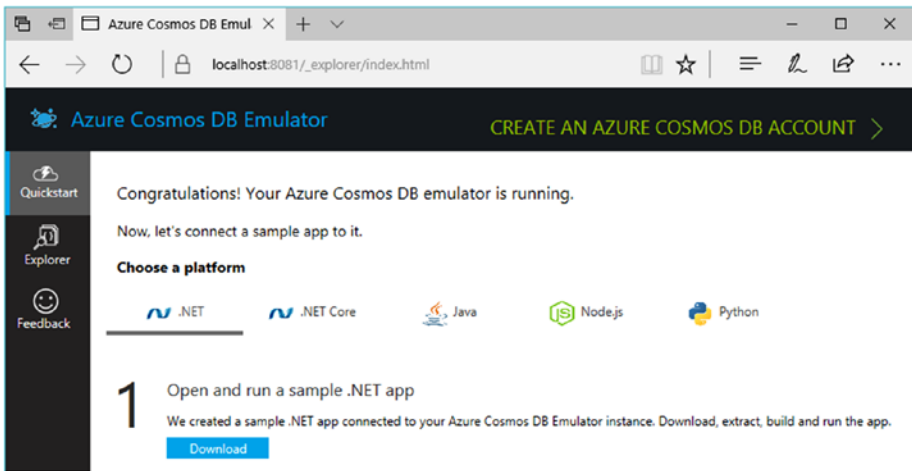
Azure Cosmos DB Emul ×

localhost:8081/_explorer/index.html

Azure Cosmos DB Emulator

CREATE AN AZURE COSMOS DB ACCOUNT

Quickstart

Explorer

Feedback

Congratulations! Your Azure Cosmos DB emulator is running.

Now, let's connect a sample app to it.

Choose a platform

.NET

.NET Core

Java

Node.js

Python

1

Open and run a sample .NET app

We created a sample .NET app connected to your Azure Cosmos DB Emulator instance. Download, extract, build and run the app.

Download